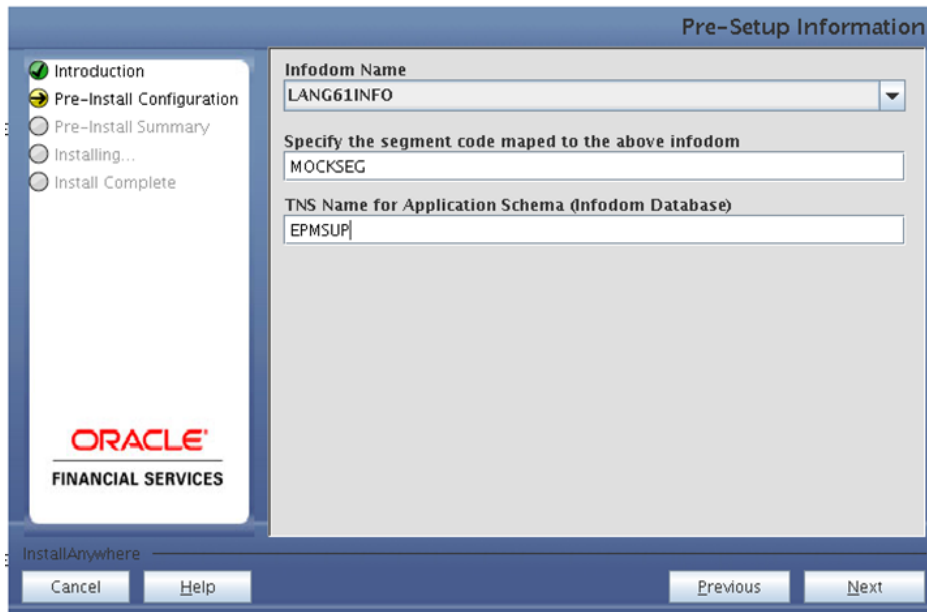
Pre-Setup Information

Introduction
Pre-Install Configuration
Pre-Install Summary
Installing...
Install Complete

ORACLE
FINANCIAL SERVICES

Infodom Name
LANG61INFO

Specify the segment code maped to the above infodom
MOCKSEG

TNS Name for Application Schema (Infodom Database)
EPMSUP

InstallAnywhere

Cancel
Help
Previous
Next